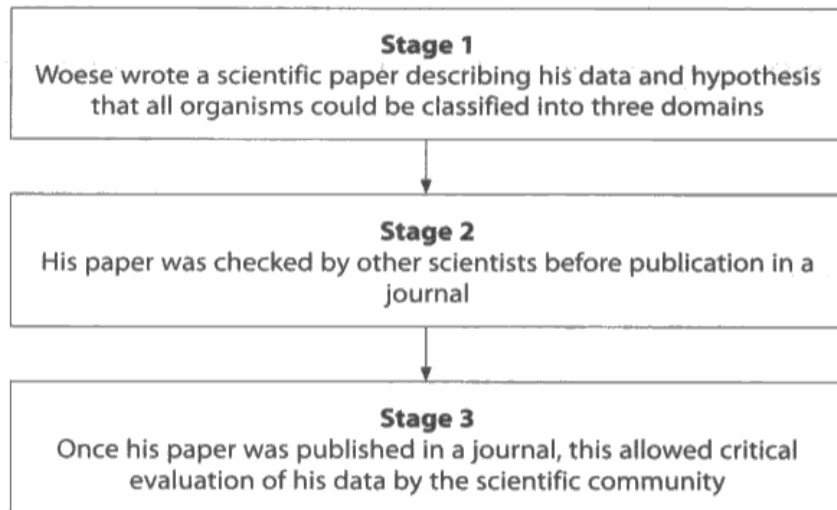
Stage 1
Woese wrote a scientific paper describing his data and hypothesis that all organisms could be classified into three domains

Stage 2
His paper was checked by other scientists before publication in a journal

Stage 3
Once his paper was published in a journal, this allowed critical evaluation of his data by the scientific community